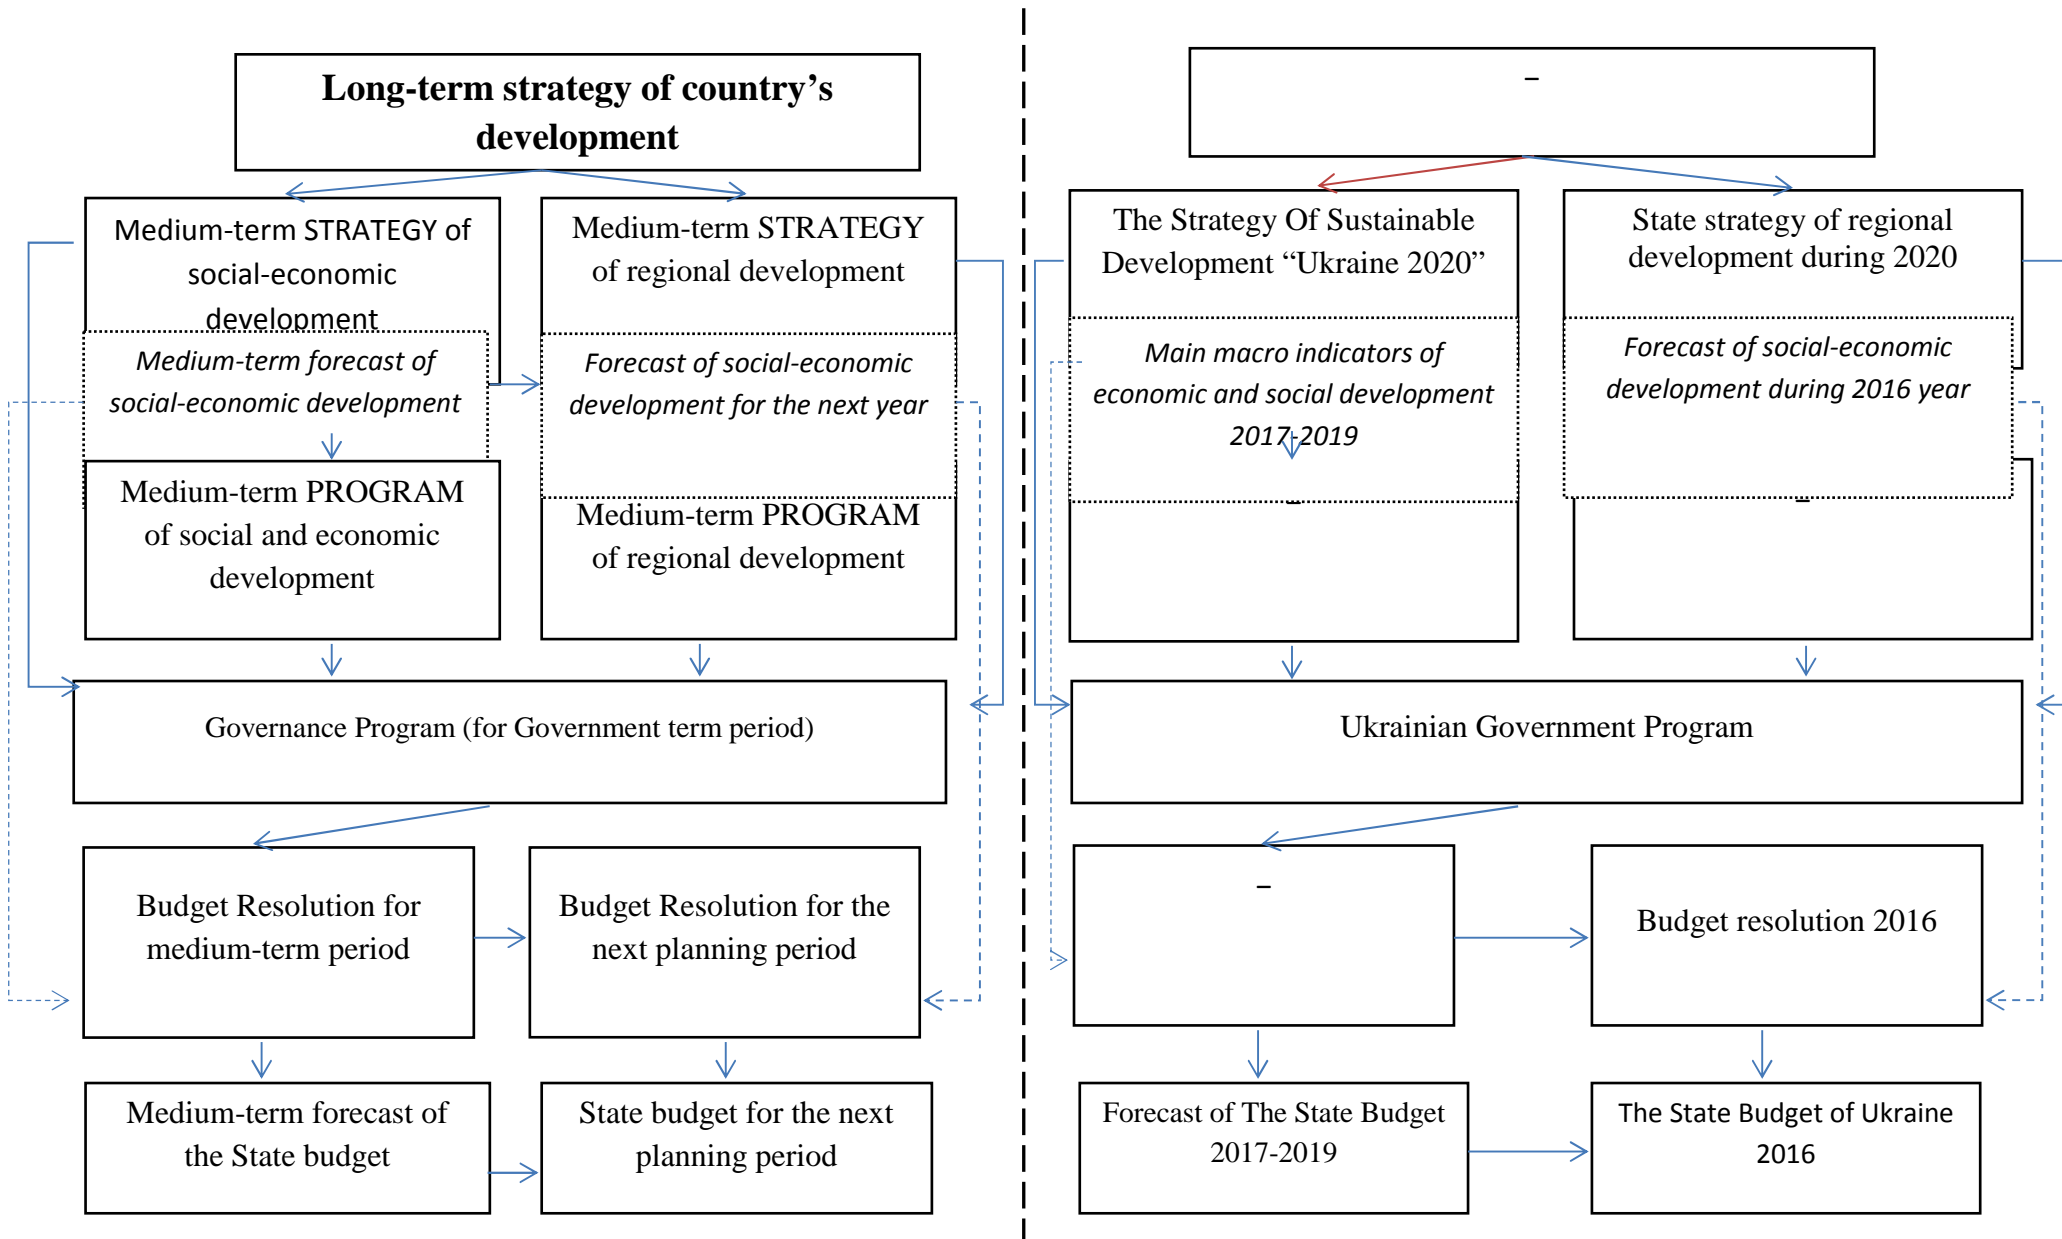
Long-term strategy of country's development

Medium-term STRATEGY of social-economic development

Medium-term STRATEGY of regional development

Medium-term forecast of social-economic development

Forecast of social-economic development for the next year

Medium-term PROGRAM of social and economic development

Medium-term PROGRAM of regional development

Governance Program (for Government term period)

Budget Resolution for medium-term period

Budget Resolution for the next planning period

Medium-term forecast of the State budget

State budget for the next planning period

–

The Strategy Of Sustainable Development "Ukraine 2020"

State strategy of regional development during 2020

Main macro indicators of economic and social development 2017-2019

Forecast of social-economic development during 2016 year

Ukrainian Government Program

–

Budget resolution 2016

Forecast of The State Budget 2017-2019

The State Budget of Ukraine 2016